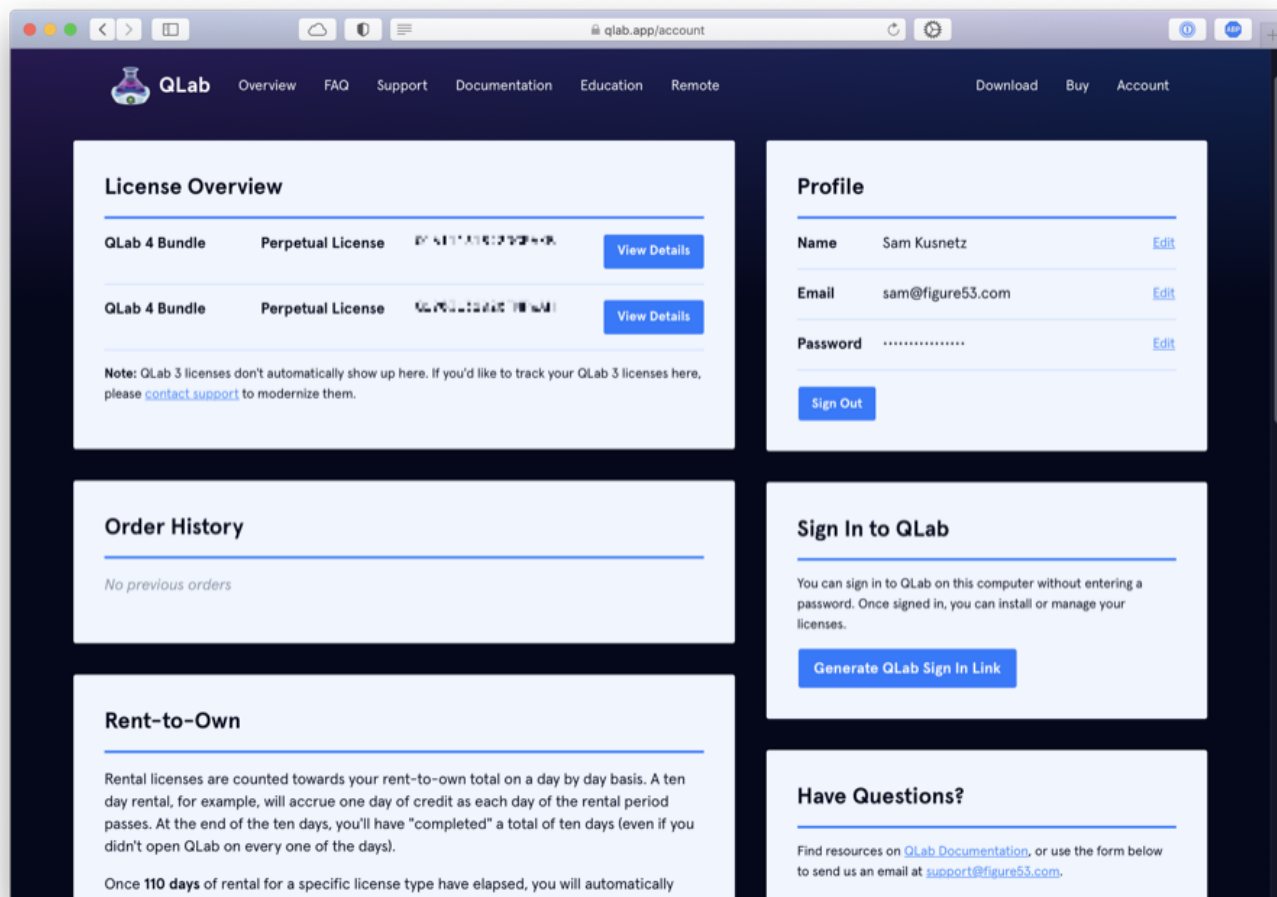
qlab.app/account

QLab Overview FAQ Support Documentation Education Remote Download Buy Account

License Overview

| | | | |
|---|---|---|---|
| QLab 4 Bundle | Perpetual License | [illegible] | View Details |
| QLab 4 Bundle | Perpetual License | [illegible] | View Details |

**Note:** QLab 3 licenses don't automatically show up here. If you'd like to track your QLab 3 licenses here, please contact support to modernize them.

Profile

| | | |
|---|---|---|
| Name | Sam Kusnetz | Edit |
| Email | sam@figure53.com | Edit |
| Password | ••••••••••••••••• | Edit |

Sign Out

Order History

No previous orders

Sign In to QLab

You can sign in to QLab on this computer without entering a password. Once signed in, you can install or manage your licenses.

Generate QLab Sign In Link

Rent-to-Own

Rental licenses are counted towards your rent-to-own total on a day by day basis. A ten day rental, for example, will accrue one day of credit as each day of the rental period passes. At the end of the ten days, you'll have "completed" a total of ten days (even if you didn't open QLab on every one of the days).

Once **110 days** of rental for a specific license type have elapsed, you will automatically

Have Questions?

Find resources on QLab Documentation, or use the form below to send us an email at support@figure53.com.